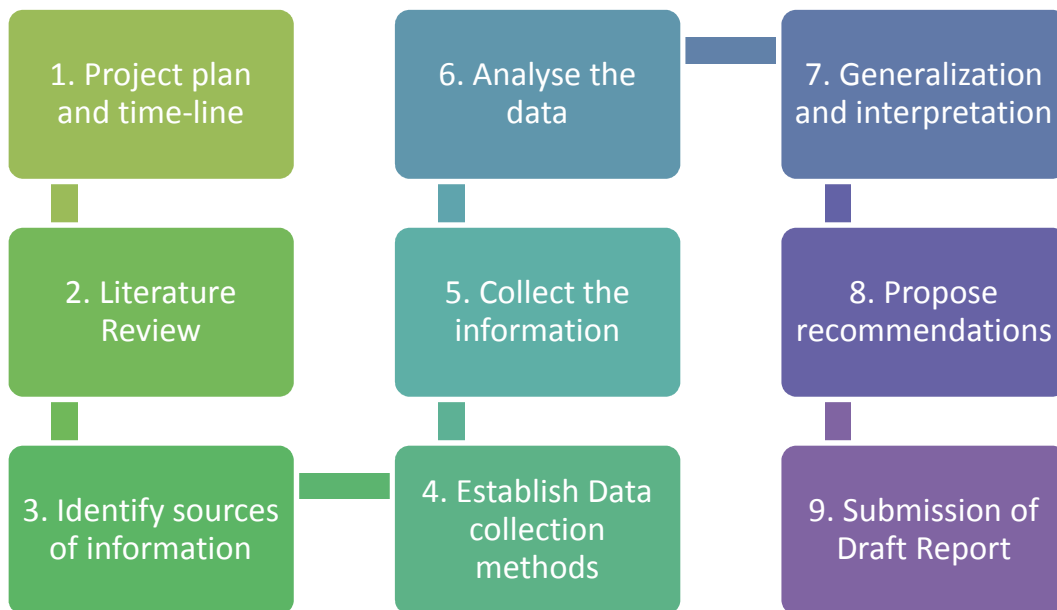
1. Project plan and time-line

2. Literature Review

3. Identify sources of information

4. Establish Data collection methods

5. Collect the information

6. Analyse the data

7. Generalization and interpretation

8. Propose recommendations

9. Submission of Draft Report